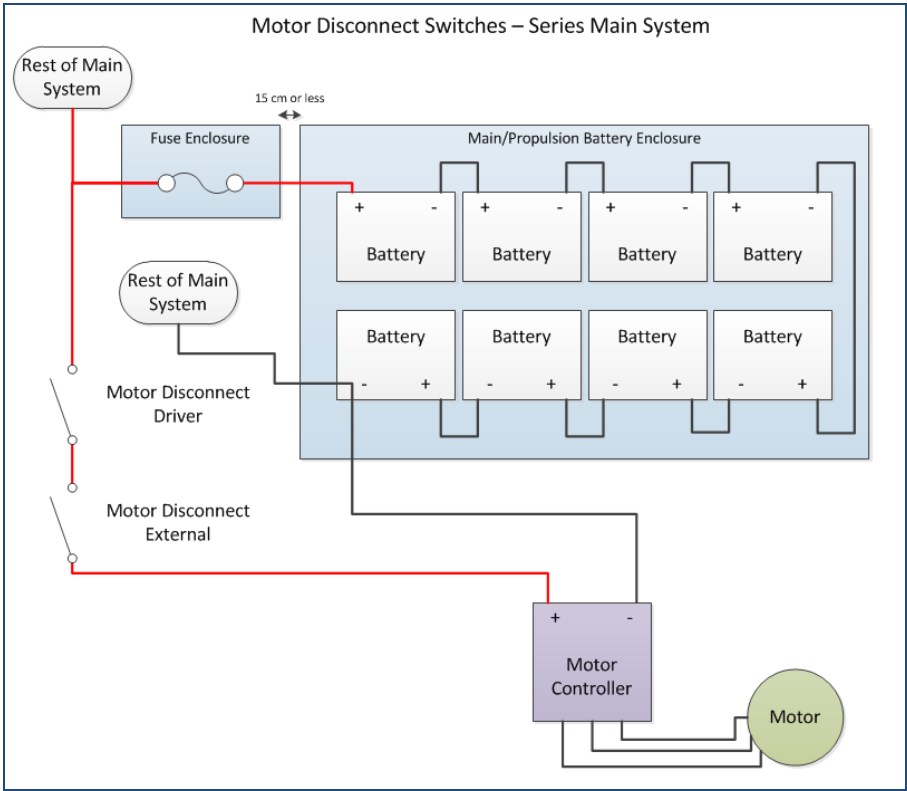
Motor Disconnect Switches – Series Main System

Rest of Main System

15 cm or less

Fuse Enclosure

Main/Propulsion Battery Enclosure

+ -
Battery

+ -
Battery

+ -
Battery

+ -
Battery

Rest of Main System

Battery
- +

Battery
- +

Battery
- +

Battery
- +

Motor Disconnect Driver

Motor Disconnect External

+ -
Motor Controller

Motor